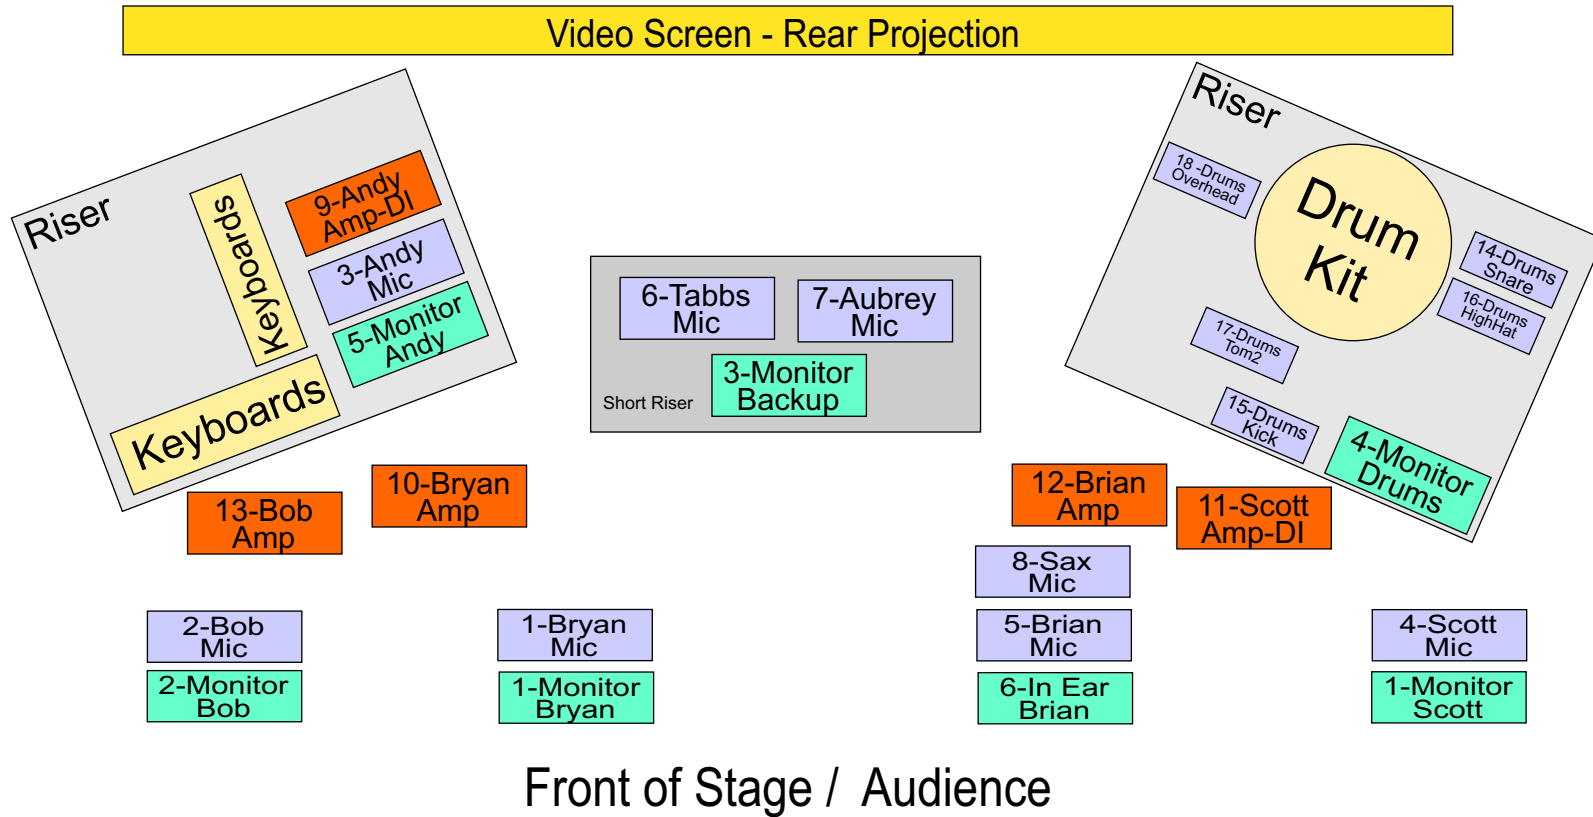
Video Screen - Rear Projection

Riser

Keyboards

9-Andy Amp-DI

3-Andy Mic

5-Monitor Andy

Keyboards

6-Tabbs Mic

7-Aubrey Mic

Short Riser

3-Monitor Backup

Riser

18 -Drums Overhead

Drum Kit

14-Drums Snare

16-Drums HighHat

17-Drums Tom2

15-Drums Kick

4-Monitor Drums

13-Bob Amp

10-Bryan Amp

12-Brian Amp

11-Scott Amp-DI

8-Sax Mic

2-Bob Mic

2-Monitor Bob

1-Bryan Mic

1-Monitor Bryan

5-Brian Mic

6-In Ear Brian

4-Scott Mic

1-Monitor Scott

Front of Stage / Audience